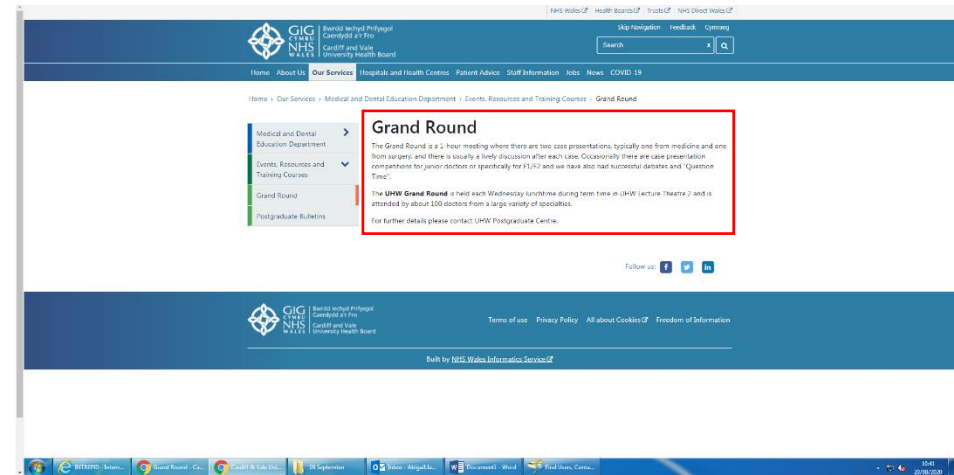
NHS Wales Health Boards Trusts NHS Direct Wales

GIG CYMRU NHS WALES Bwrdd Iechyd Prifysgol Caerdydd a'r Fro Cardiff and Vale University Health Board

Skip Navigation Feedback Cymraeg

Search

Home About Us Our Services Hospitals and Health Centres Patient Advice Staff Information Jobs News COVID-19

Home › Our Services › Medical and Dental Education Department › Events, Resources and Training Courses › Grand Round

Medical and Dental Education Department

Events, Resources and Training Courses

Grand Round

Postgraduate Bulletins

Grand Round

The Grand Round is a 1 hour meeting where there are two case presentations, typically one from medicine and one from surgery, and there is usually a lively discussion after each case. Occasionally there are case presentation competitions for junior doctors or specifically for F1/F2 and we have also had successful debates and "Question Time".

The UHW Grand Round is held each Wednesday lunchtime during term time in UHW Lecture Theatre 2 and is attended by about 100 doctors from a large variety of specialties.

For further details please contact UHW Postgraduate Centre.

Follow us: f in

GIG CYMRU NHS WALES Bwrdd Iechyd Prifysgol Caerdydd a'r Fro Cardiff and Vale University Health Board

Terms of use Privacy Policy All about Cookies Freedom of Information

Built by NHS Wales Informatics Service

BITREPID - Intern... Grand Round - Ca... Cardiff & Vale Uni... 20 September Inbox - Abigail.bla... Document1 - Word Find Users, Conta...

10:41 20/09/2020